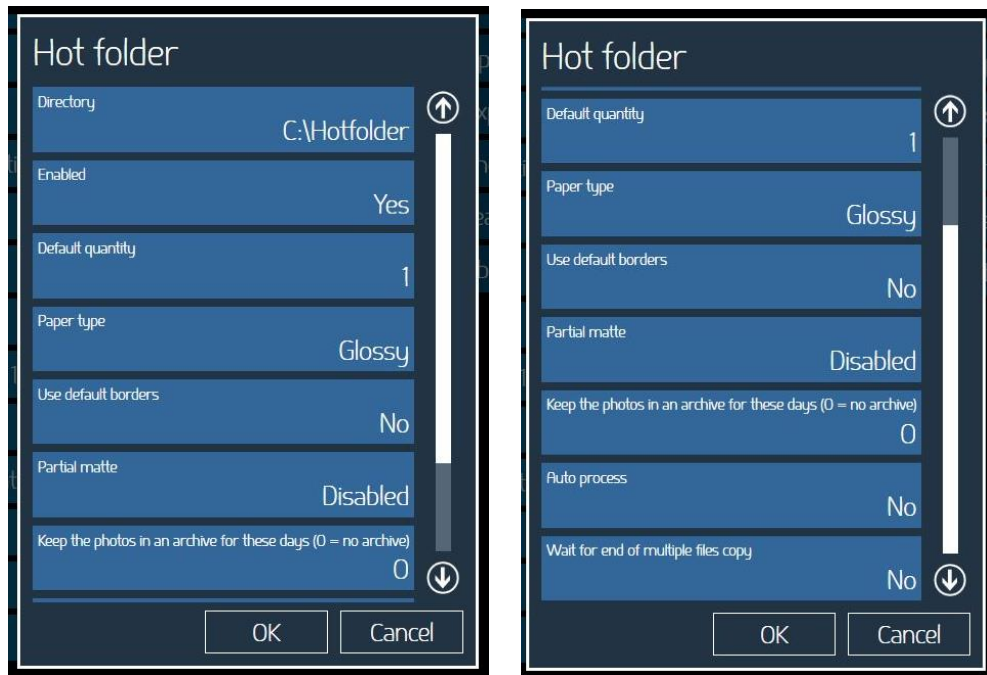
Hot folder

Directory
C:\Hotfolder

Enabled
Yes

Default quantity
1

Paper type
Glossy

Use default borders
No

Partial matte
Disabled

Keep the photos in an archive for these days (0 = no archive)
0

OK
Cancel

Hot folder

Default quantity
1

Paper type
Glossy

Use default borders
No

Partial matte
Disabled

Keep the photos in an archive for these days (0 = no archive)
0

Auto process
No

Wait for end of multiple files copy
No

OK
Cancel